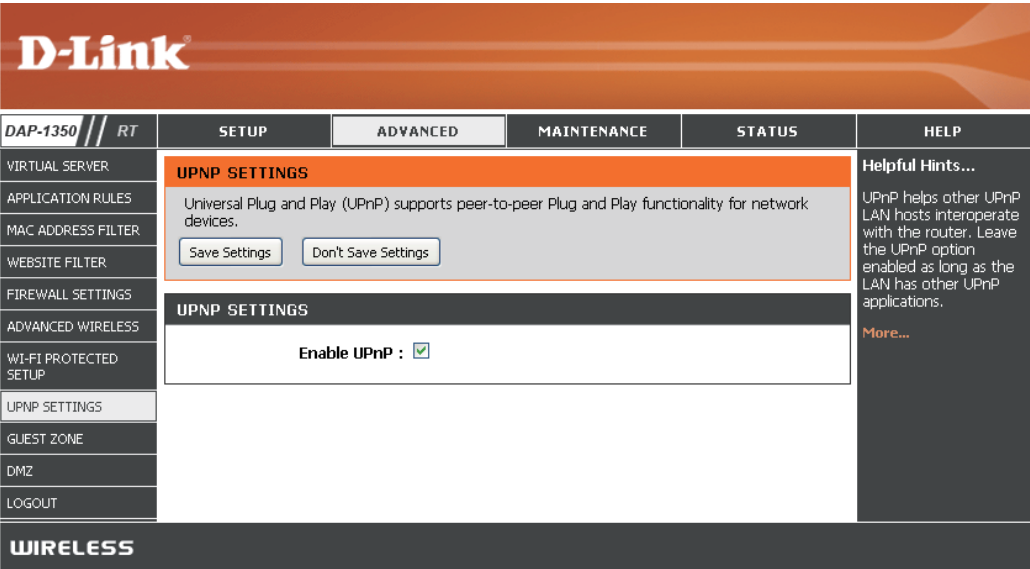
D-Link

DAP-1350 // RT

SETUP | ADVANCED | MAINTENANCE | STATUS | HELP

VIRTUAL SERVER
APPLICATION RULES
MAC ADDRESS FILTER
WEBSITE FILTER
FIREWALL SETTINGS
ADVANCED WIRELESS
WI-FI PROTECTED SETUP
UPNP SETTINGS
GUEST ZONE
DMZ
LOGOUT

UPNP SETTINGS

Universal Plug and Play (UPnP) supports peer-to-peer Plug and Play functionality for network devices.

Save Settings | Don't Save Settings

UPNP SETTINGS

Enable UPnP :

Helpful Hints...

UPnP helps other UPnP LAN hosts interoperate with the router. Leave the UPnP option enabled as long as the LAN has other UPnP applications.

More...

WIRELESS